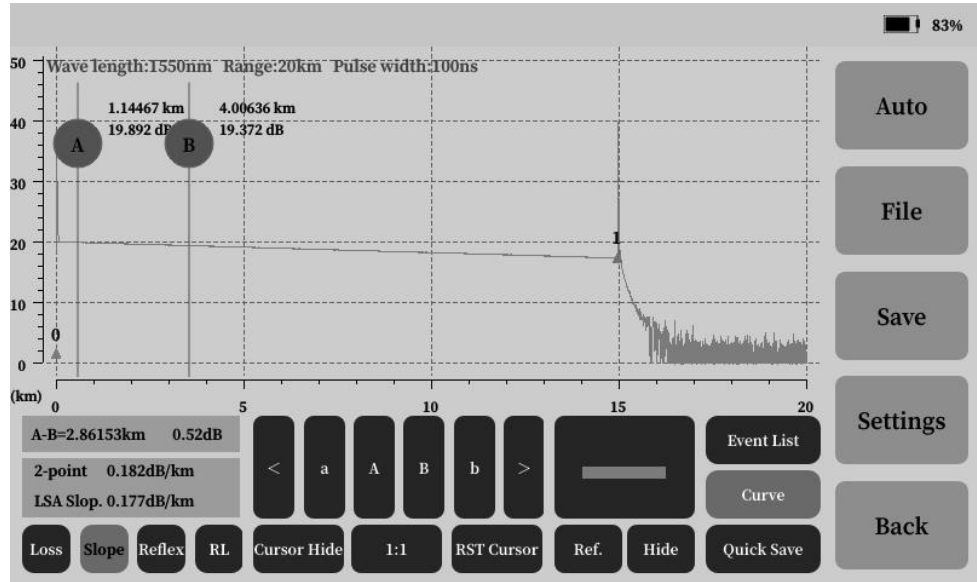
83%

50
40
30
20
10
0
(km)

Wave length:1550nm Range:20km Pulse width:100ns

1.14467 km
19.892 dB

4.00636 km
19.372 dB

A

B

1

0

0
5
10
15
20

Auto

File

Save

Settings

Back

A-B=2.86153km 0.52dB

2-point 0.182dB/km
LSA Slop. 0.177dB/km

<
a
A
B
b
>

Event List

Curve

Loss
Slope
Reflex
RL
Cursor Hide
1:1
RST Cursor
Ref.
Hide
Quick Save